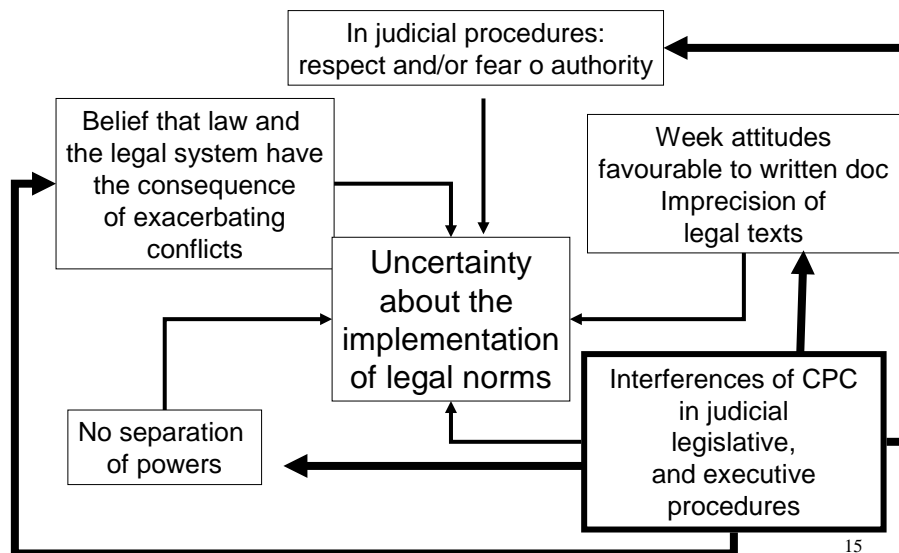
In judicial procedures: respect and/or fear o authority

Belief that law and the legal system have the consequence of exacerbating conflicts

Week attitudes favourable to written doc Imprecision of legal texts

Uncertainty about the implementation of legal norms

No separation of powers

Interferences of CPC in judicial legislative, and executive procedures

15